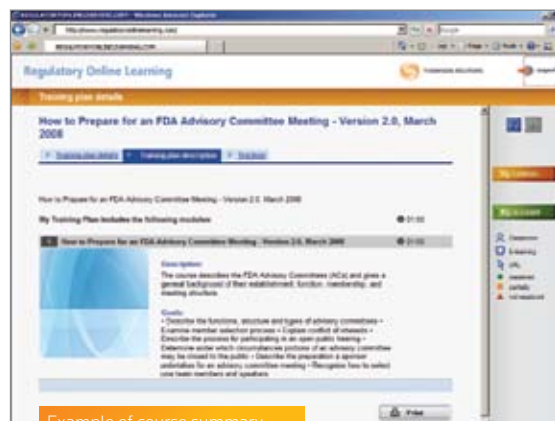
Regulatory Online Learning

Training plan details

How to Prepare for an FDA Advisory Committee Meeting - Version 2.0, March 2008

Training plan description

How to Prepare for an FDA Advisory Committee Meeting - Version 2.0, March 2008

My Training Plan includes the following modules

01:00

How to Prepare for an FDA Advisory Committee Meeting - Version 2.0, March 2008

01:00

Description
The course describes the FDA Advisory Committees (ACs) and gives a general background of their establishment, function, membership, and meeting structure.

Goals
• Describe the functions, structure and types of advisory committees • Examine member selection process • Explain conflict of interests • Describe the process for participating in an open public hearing • Determine under which circumstances portions of an advisory committee may be closed to the public • Describe the preparation a sponsor undertakes for an advisory committee meeting • Recognize how to select core team members and speakers

Print

Example of course summary